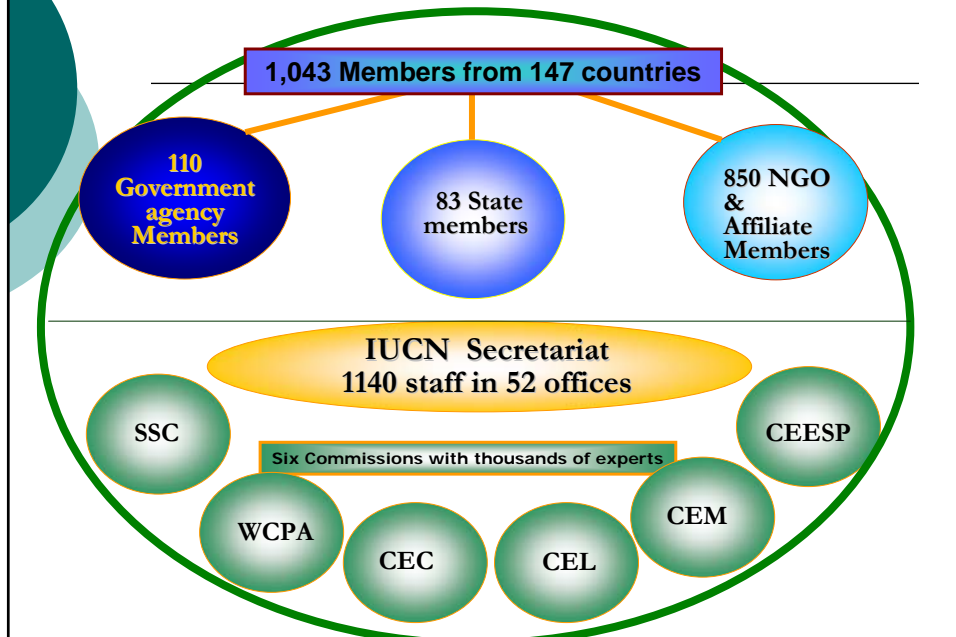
1,043 Members from 147 countries

110 Government agency Members

83 State members

850 NGO & Affiliate Members

IUCN Secretariat
1140 staff in 52 offices

SSC

CEESP

Six Commissions with thousands of experts

WCPA

CEC

CEL

CEM